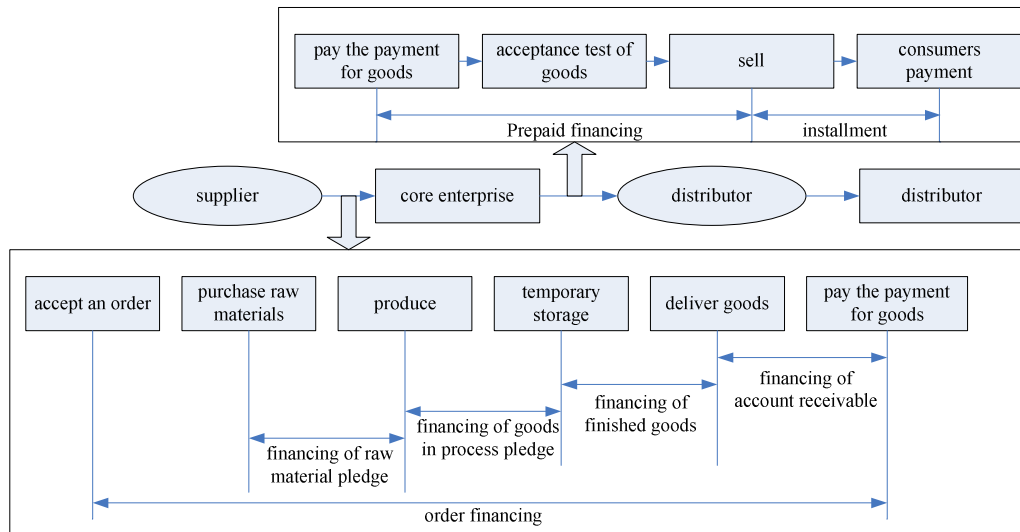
pay the payment for goods
acceptance test of goods
sell
consumers payment
Prepaid financing
installment

supplier
core enterprise
distributor
distributor

accept an order
purchase raw materials
produce
temporary storage
deliver goods
pay the payment for goods
financing of account receivable
financing of finished goods
financing of goods in process pledge
financing of raw material pledge
order financing